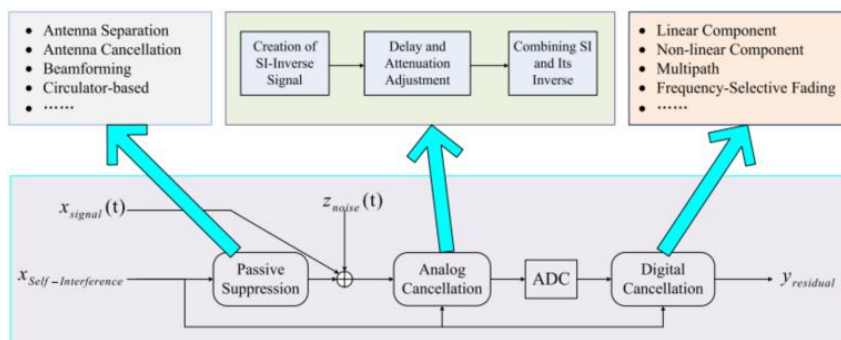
- Antenna Separation
- Antenna Cancellation
- Beamforming
- Circulator-based
- ……

Creation of SI-Inverse Signal

Delay and Attenuation Adjustment

Combining SI and Its Inverse

- Linear Component
- Non-linear Component
- Multipath
- Frequency-Selective Fading
- ……

$x_{signal}(t)$

$z_{noise}(t)$

$x_{Self-Interference}$

Passive Suppression

Analog Cancellation

ADC

Digital Cancellation

$y_{residual}$